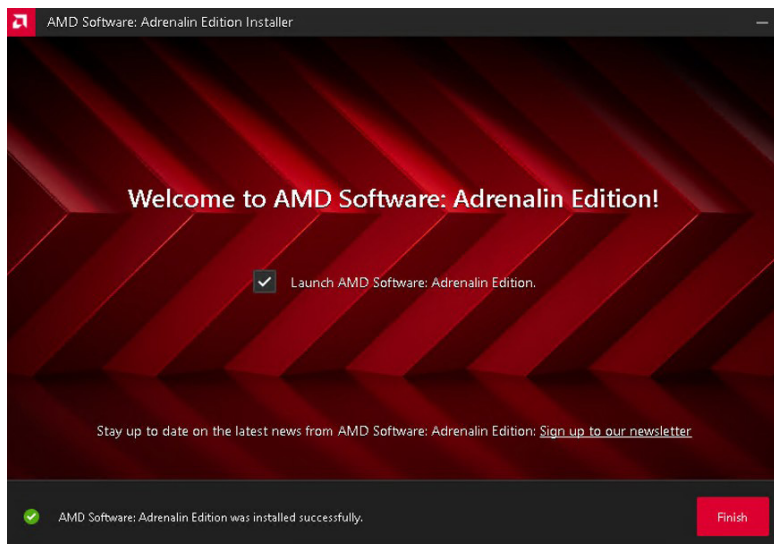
AMD Software: Adrenalin Edition Installer

Welcome to AMD Software: Adrenalin Edition!

Launch AMD Software: Adrenalin Edition.

Stay up to date on the latest news from AMD Software: Adrenalin Edition: Sign up to our newsletter

AMD Software: Adrenalin Edition was installed successfully.

Finish